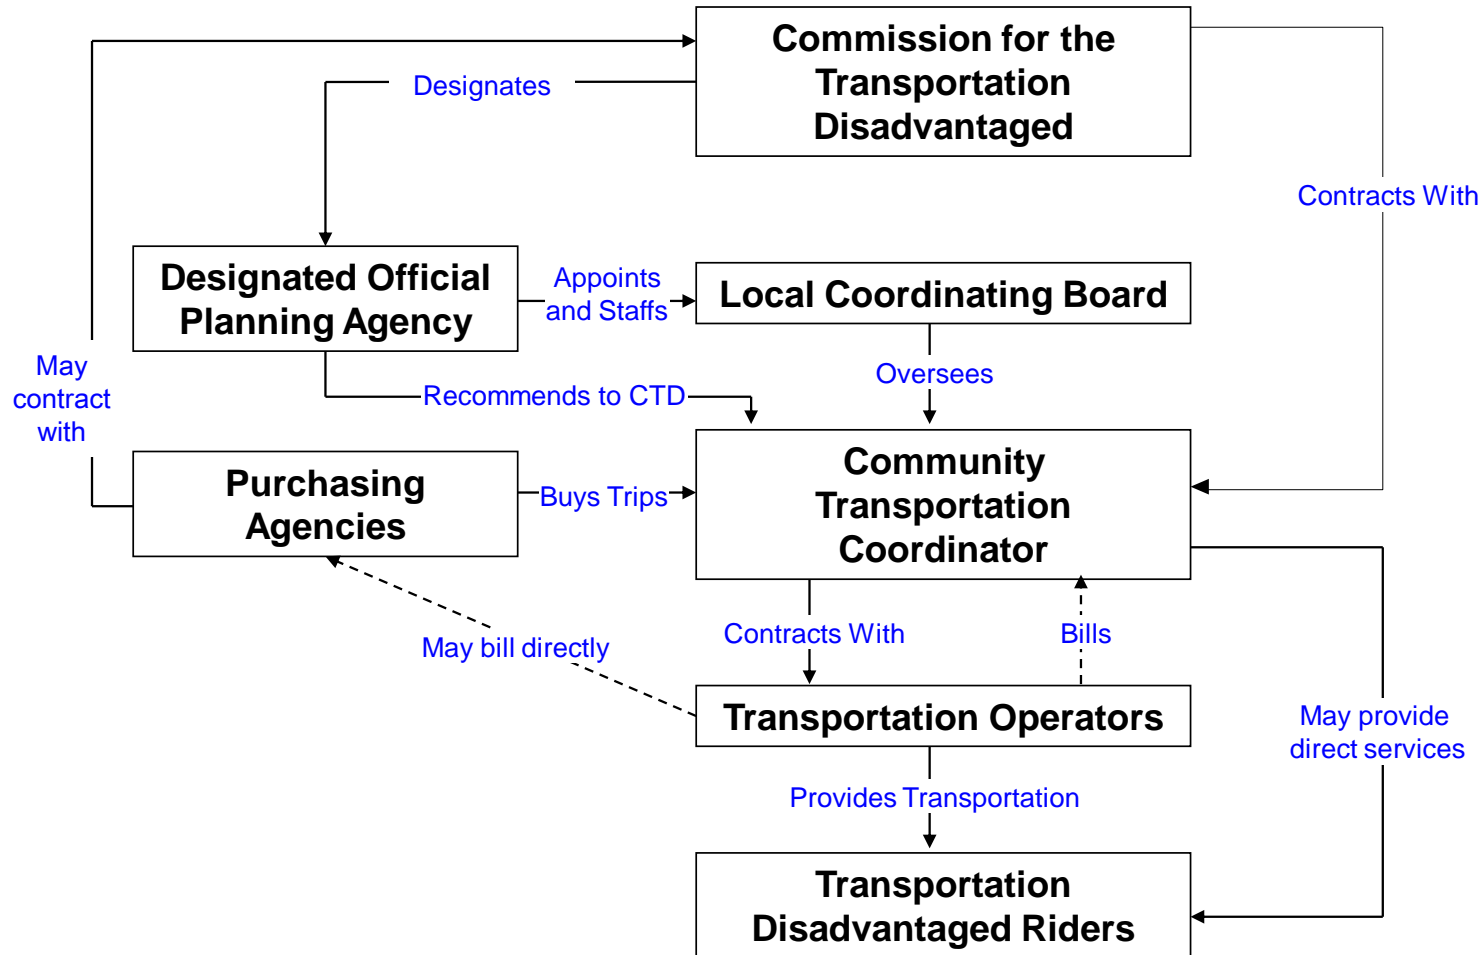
Commission for the Transportation Disadvantaged

Designates

Contracts With

Designated Official Planning Agency

Appoints and Staffs

Local Coordinating Board

May contract with

Recommends to CTD

Oversees

Purchasing Agencies

Buys Trips

Community Transportation Coordinator

May bill directly

Contracts With

Bills

Transportation Operators

May provide direct services

Provides Transportation

Transportation Disadvantaged Riders